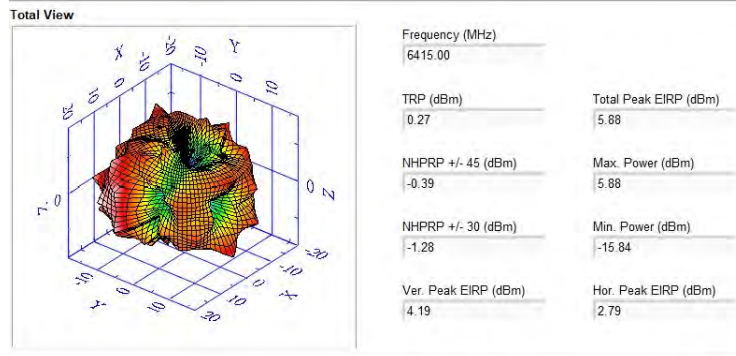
Total View

X -20 -10 0 10 Y
20 10 0
Z 0
0 Z
-10 0 10 20 -20 -10 0 10
Y X

Frequency (MHz)
6415.00

TRP (dBm)
0.27

Total Peak EIRP (dBm)
5.88

NHPRP +/- 45 (dBm)
-0.39

Max. Power (dBm)
5.88

NHPRP +/- 30 (dBm)
-1.28

Min. Power (dBm)
-15.84

Ver. Peak EIRP (dBm)
4.19

Hor. Peak EIRP (dBm)
2.79